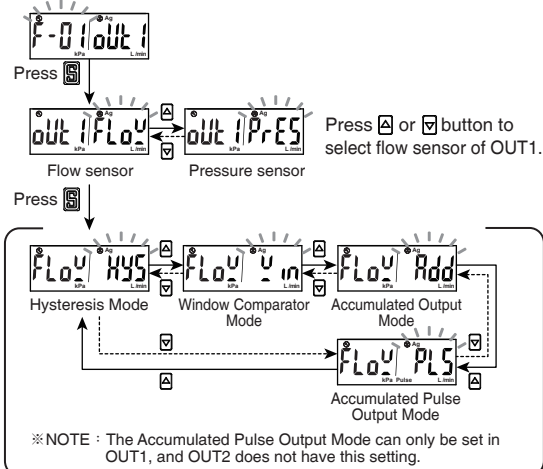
F-01 oUt 1
Ag
kPa L/min

Press S

oUt 1 FLoU
Ag
kPa L/min

oUt 1 PrES
Ag
kPa L/min

Press ▲ or ▼ button to select flow sensor of OUT1.

Flow sensor
Pressure sensor

Press S

FLoU HYS
Ag
kPa L/min
Hysteresis Mode

FLoU Uin
Ag
kPa L/min
Window Comparator Mode

FLoU Add
Ag
kPa L/min
Accumulated Output Mode

FLoU PLS
Ag
kPa Pulse L/min
Accumulated Pulse Output Mode

※NOTE：The Accumulated Pulse Output Mode can only be set in OUT1, and OUT2 does not have this setting.